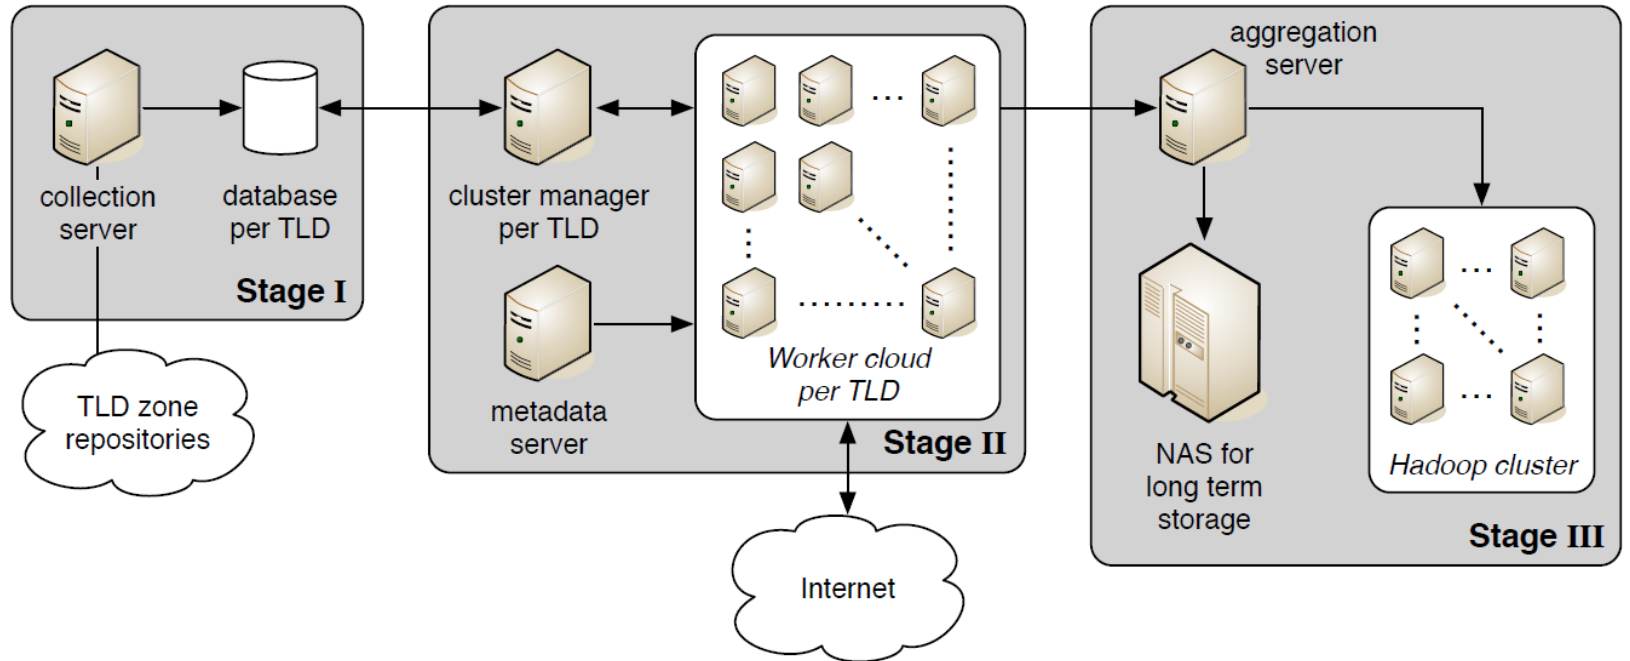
collection server

database per TLD

Stage I

TLD zone repositories

cluster manager per TLD

metadata server

Worker cloud per TLD

Stage II

Internet

aggregation server

NAS for long term storage

Hadoop cluster

Stage III